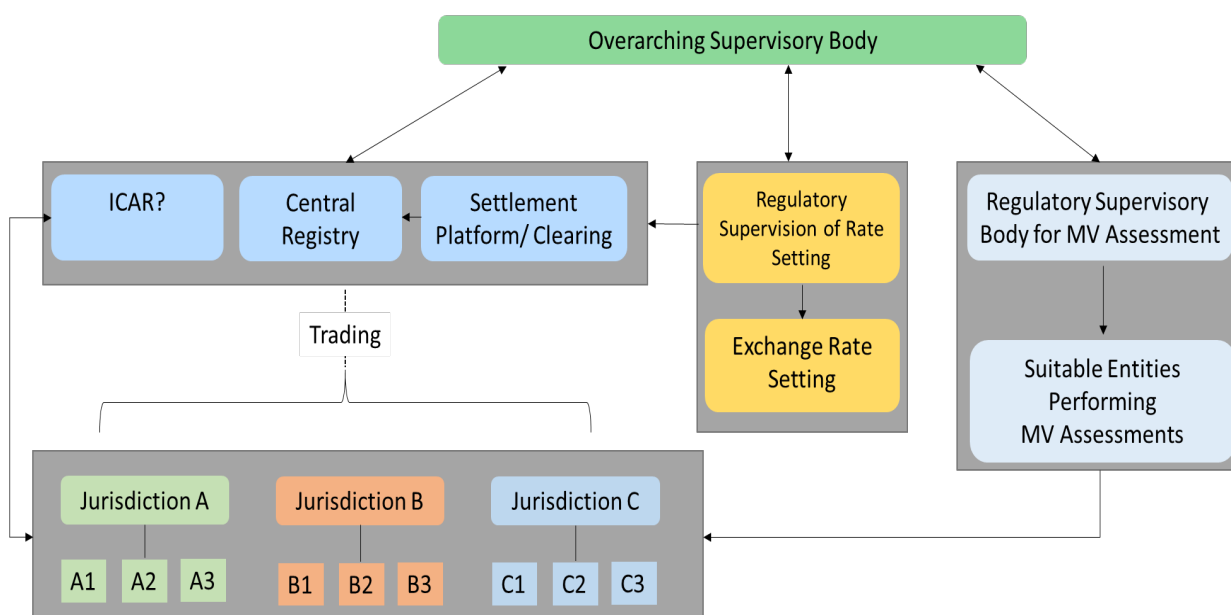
Overarching Supervisory Body

ICAR?

Central Registry

Settlement Platform/ Clearing

Regulatory Supervision of Rate Setting

Exchange Rate Setting

Regulatory Supervisory Body for MV Assessment

Suitable Entities Performing MV Assessments

Trading

Jurisdiction A

Jurisdiction B

Jurisdiction C

A1 A2 A3

B1 B2 B3

C1 C2 C3